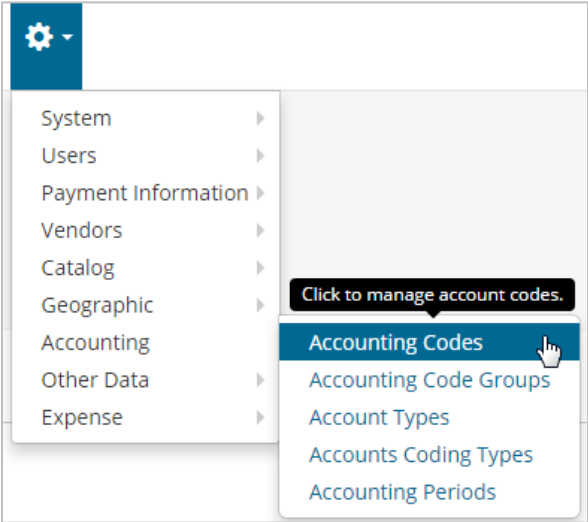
System
Users
Payment Information
Vendors
Catalog
Geographic
Accounting
Other Data
Expense

Click to manage account codes.

Accounting Codes
Accounting Code Groups
Account Types
Accounts Coding Types
Accounting Periods